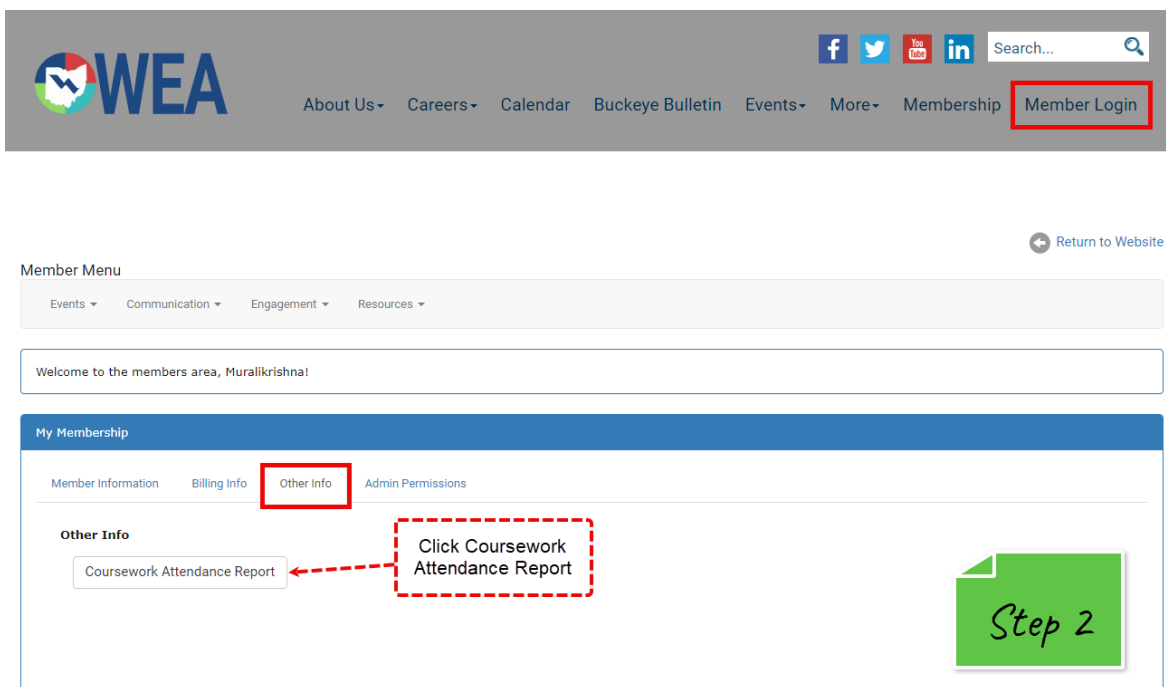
WEA

You Tube

Search...

About Us Careers Calendar Buckeye Bulletin Events More Membership Member Login

Return to Website

Member Menu

Events Communication Engagement Resources

Welcome to the members area, Muralikrishna!

My Membership

Member Information Billing Info Other Info Admin Permissions

Other Info

Coursework Attendance Report

Click Coursework Attendance Report

Step 2